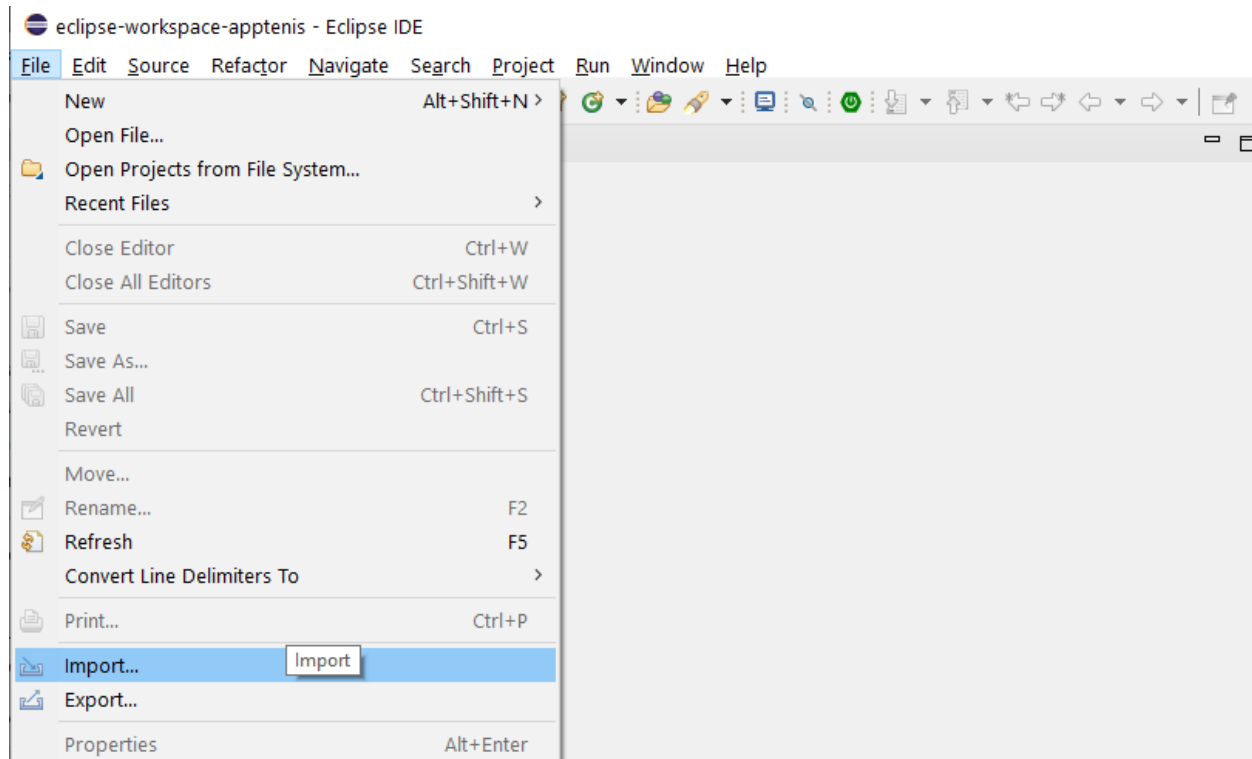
eclipse-workspace-apptenis - Eclipse IDE

File Edit Source Refactor Navigate Search Project Run Window Help

New Alt+Shift+N >
Open File...
Open Projects from File System...
Recent Files >

Close Editor Ctrl+W
Close All Editors Ctrl+Shift+W

Save Ctrl+S
Save As...
Save All Ctrl+Shift+S
Revert

Move...
Rename... F2
Refresh F5
Convert Line Delimiters To >

Print... Ctrl+P

Import...
Import
Export...

Properties Alt+Enter